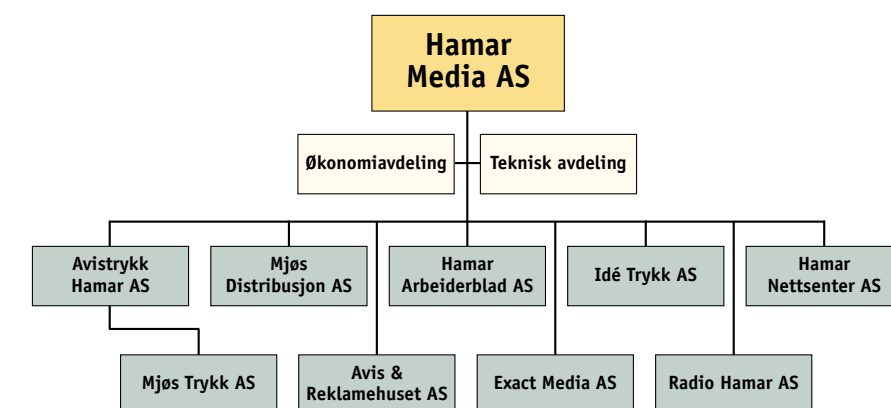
Hamar Media AS

Økonomiavdeling

Teknisk avdeling

Avistrykk Hamar AS

Mjøs Distribusjon AS

Hamar Arbeiderblad AS

Idé Trykk AS

Hamar Nettsenter AS

Mjøs Trykk AS

Avis & Reklamehuset AS

Exact Media AS

Radio Hamar AS